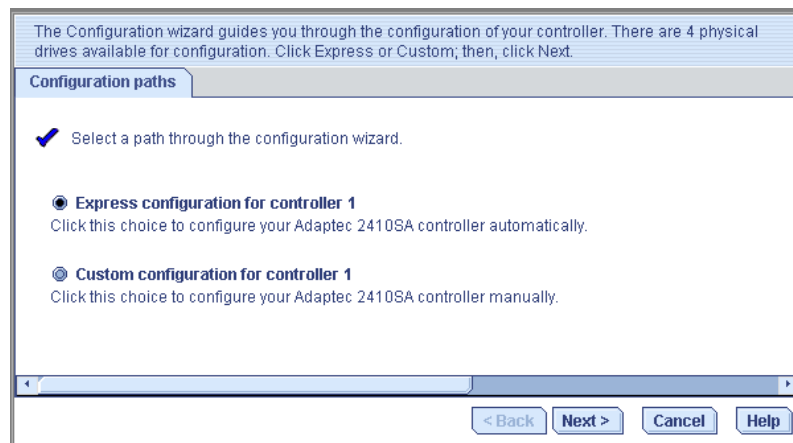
The Configuration wizard guides you through the configuration of your controller. There are 4 physical drives available for configuration. Click Express or Custom; then, click Next.

Configuration paths

Select a path through the configuration wizard.

Express configuration for controller 1
Click this choice to configure your Adaptec 2410SA controller automatically.

Custom configuration for controller 1
Click this choice to configure your Adaptec 2410SA controller manually.

< Back | Next > | Cancel | Help